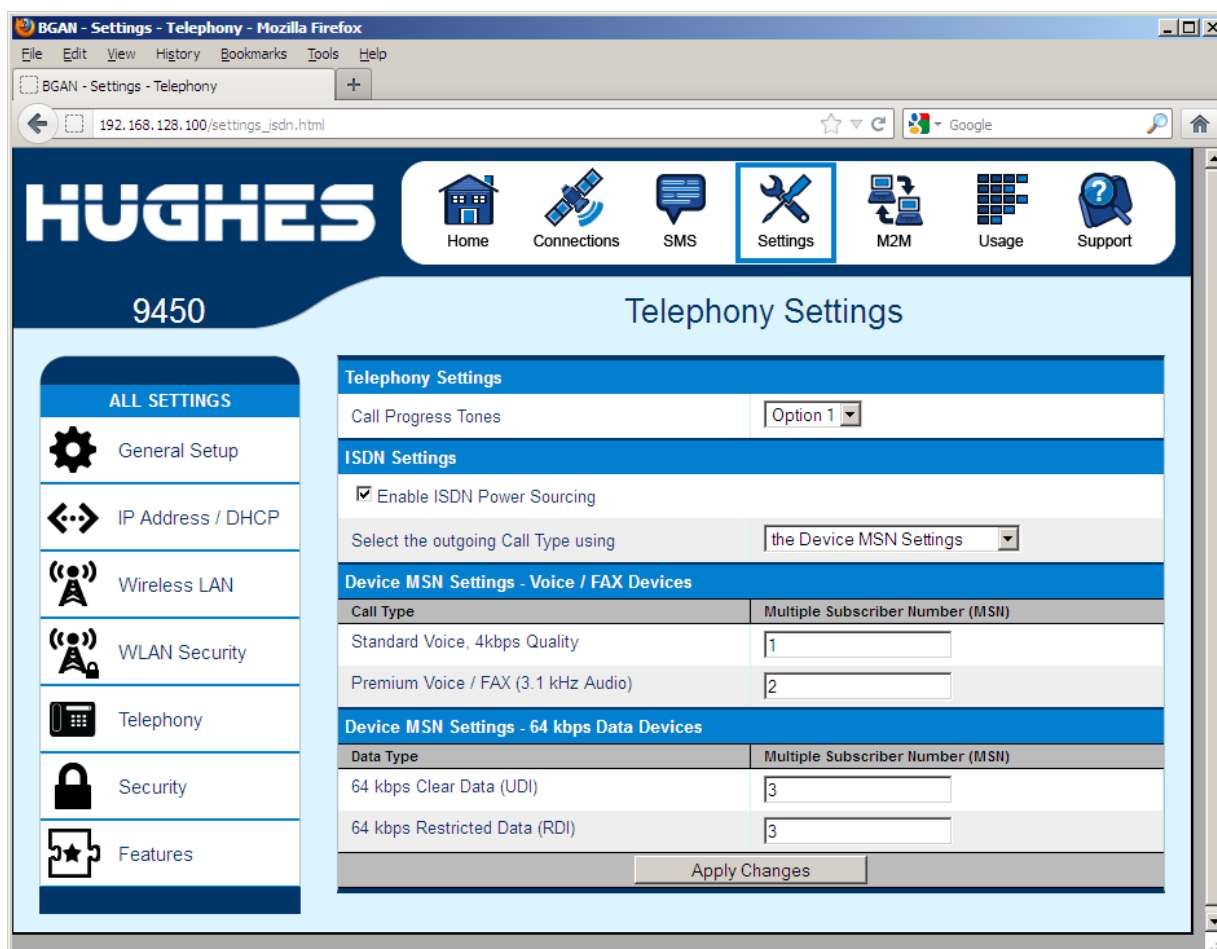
BGAN - Settings - Telephony - Mozilla Firefox

File Edit View History Bookmarks Tools Help

BGAN - Settings - Telephony

192.168.128.100/settings_isdn.html

Google

HUGHES

Home Connections SMS Settings M2M Usage Support

9450

Telephony Settings

ALL SETTINGS

General Setup

IP Address / DHCP

Wireless LAN

WLAN Security

Telephony

Security

Features

Telephony Settings

Call Progress Tones | Option 1

ISDN Settings

☑ Enable ISDN Power Sourcing

Select the outgoing Call Type using | the Device MSN Settings

Device MSN Settings - Voice / FAX Devices

| Call Type | Multiple Subscriber Number (MSN) |
|---|---|
| Standard Voice, 4kbps Quality | 1 |
| Premium Voice / FAX (3.1 kHz Audio) | 2 |

Device MSN Settings - 64 kbps Data Devices

| Data Type | Multiple Subscriber Number (MSN) |
|---|---|
| 64 kbps Clear Data (UDI) | 3 |
| 64 kbps Restricted Data (RDI) | 3 |

Apply Changes